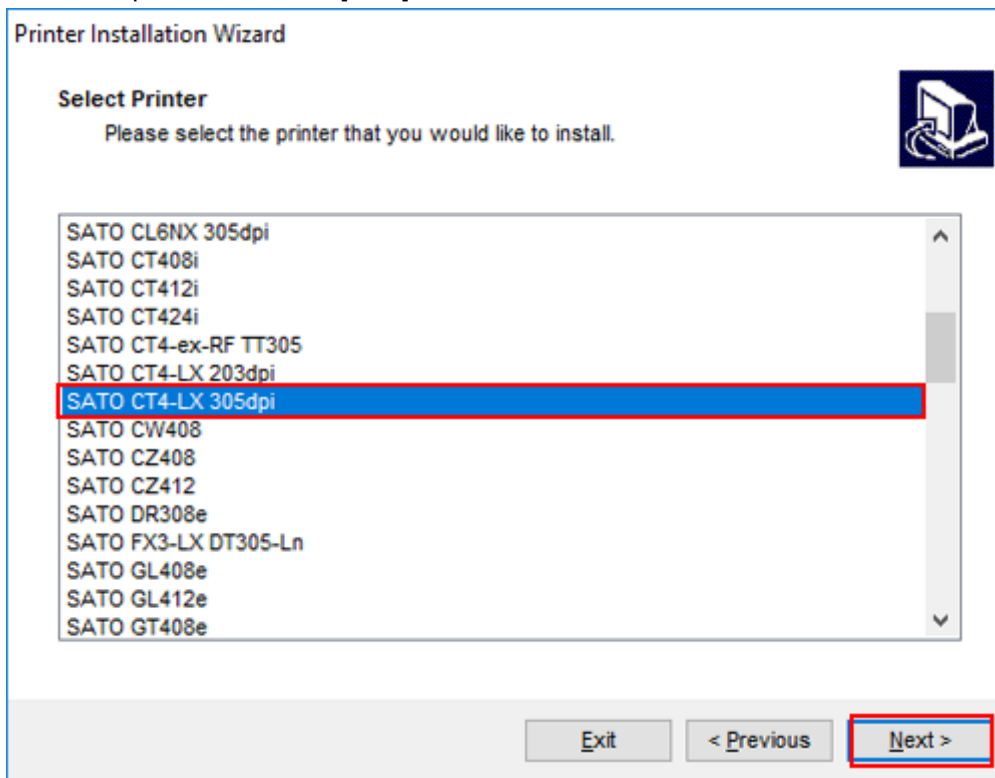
Printer Installation Wizard

Select Printer
Please select the printer that you would like to install.

SATO CL6NX 305dpi
SATO CT408i
SATO CT412i
SATO CT424i
SATO CT4-ex-RF TT305
SATO CT4-LX 203dpi
SATO CT4-LX 305dpi
SATO CW408
SATO CZ408
SATO CZ412
SATO DR308e
SATO FX3-LX DT305-Ln
SATO GL408e
SATO GL412e
SATO GT408e

Exit
< Previous
Next >